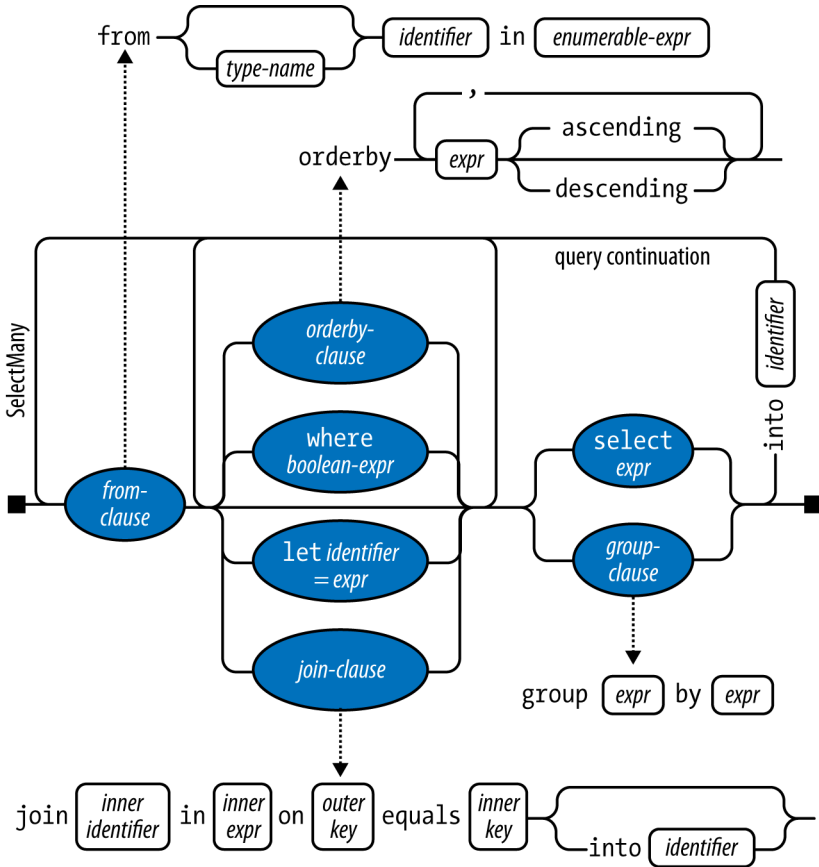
from type-name identifier in enumerable-expr

,

orderby expr ascending descending

query continuation

identifier

into

SelectMany

orderby-clause

where boolean-expr

from-clause

let identifier = expr

join-clause

select expr

group-clause

group expr by expr

join inner identifier in inner expr on outer key equals inner key into identifier